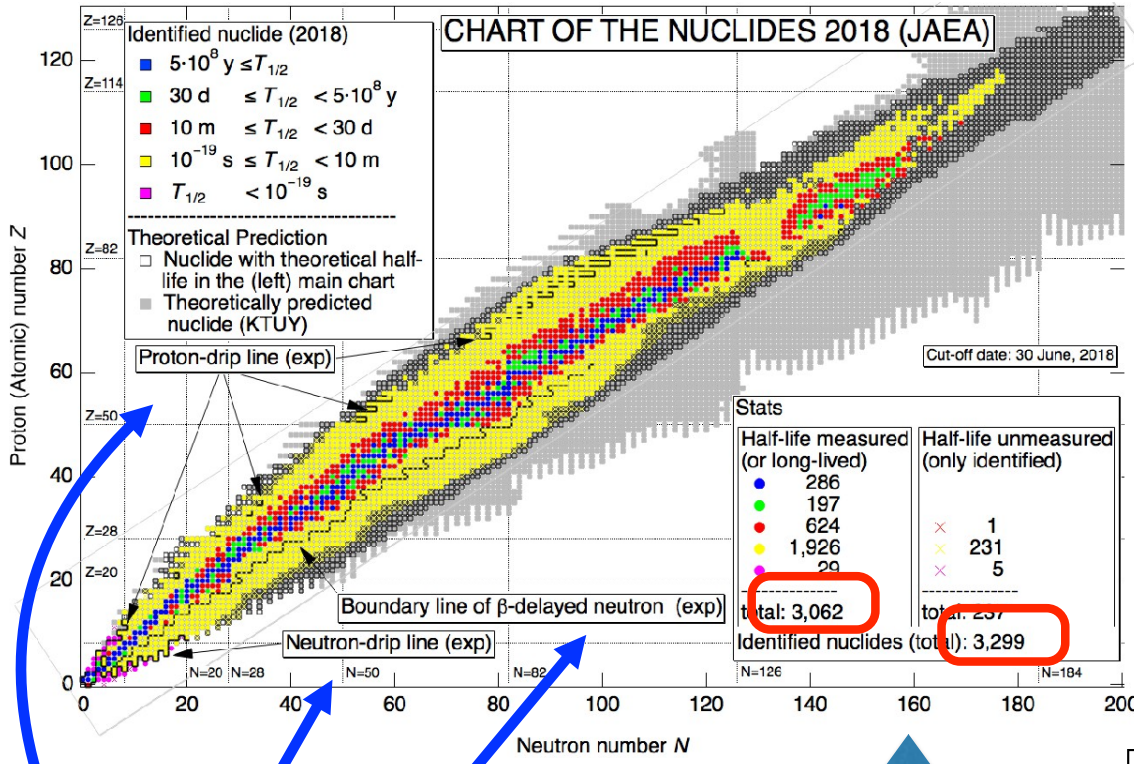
CHART OF THE NUCLIDES 2018 (JAEA)

Identified nuclide (2018)
$5\cdot10^8$ y $\leq T_{1/2}$
30 d $\leq T_{1/2} < 5\cdot10^8$ y
10 m $\leq T_{1/2} <$ 30 d
$10^{-19}$ s $\leq T_{1/2} <$ 10 m
$T_{1/2} < 10^{-19}$ s

Theoretical Prediction
Nuclide with theoretical half-life in the (left) main chart
Theoretically predicted nuclide (KTUY)

Proton-drip line (exp)

Cut-off date: 30 June, 2018

Stats
| Half-life measured (or long-lived) | Half-life unmeasured (only identified) |
|---|---|
| 286 | |
| 197 | |
| 624 | × 1 |
| 1,926 | × 231 |
| 29 | × 5 |
| total: 3,062 | total: 237 |

Identified nuclides (total): 3,299

Boundary line of β-delayed neutron (exp)

Neutron-drip line (exp)

Z=126
Z=114
Z=82
Z=50
Z=28
Z=20
N=20 N=28 N=50 N=82 N=126 N=184

Proton (Atomic) number $Z$
0 20 40 60 80 100 120

Neutron number $N$
0 20 40 60 80 100 120 140 160 180 200